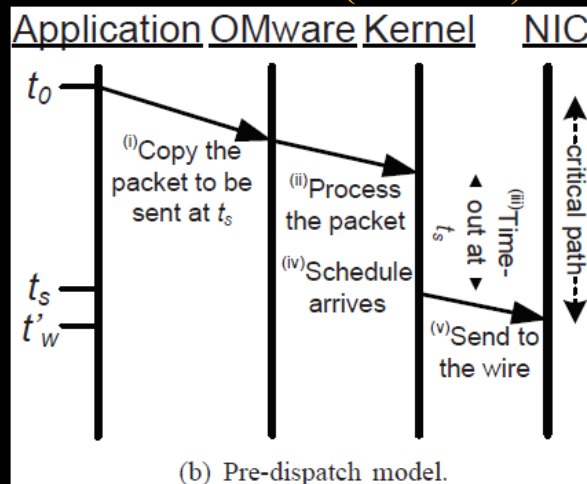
Application OMware Kernel NIC

$t_0$

$^{(i)}$Copy the packet to be sent at $t_s$

$^{(ii)}$Process the packet

$^{(iii)}$Time-out at $t_s$

critical path

$^{(iv)}$Schedule arrives

$t_s$

$t'_w$

$^{(v)}$Send to the wire

(b) Pre-dispatch model.